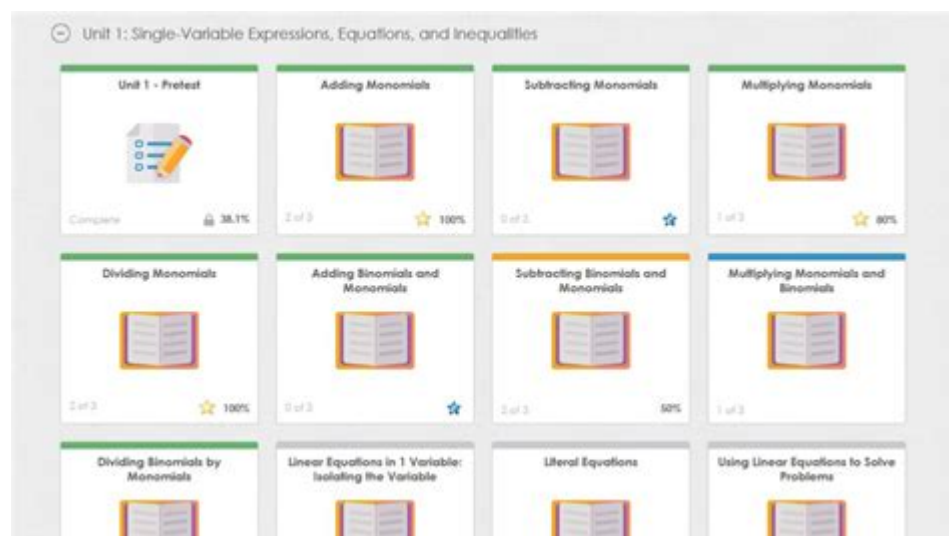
Unit 1: Single-Variable Expressions, Equations, and Inequalities

Unit 1 - Pretest

Complete 38.1%

Adding Monomials

2 of 3 100%

Subtracting Monomials

0 of 3

Multiplying Monomials

1 of 3 80%

Dividing Monomials

2 of 3 100%

Adding Binomials and Monomials

0 of 3

Subtracting Binomials and Monomials

2 of 3 50%

Multiplying Monomials and Binomials

1 of 3

Dividing Binomials by Monomials

Linear Equations in 1 Variable: Isolating the Variable

Literal Equations

Using Linear Equations to Solve Problems